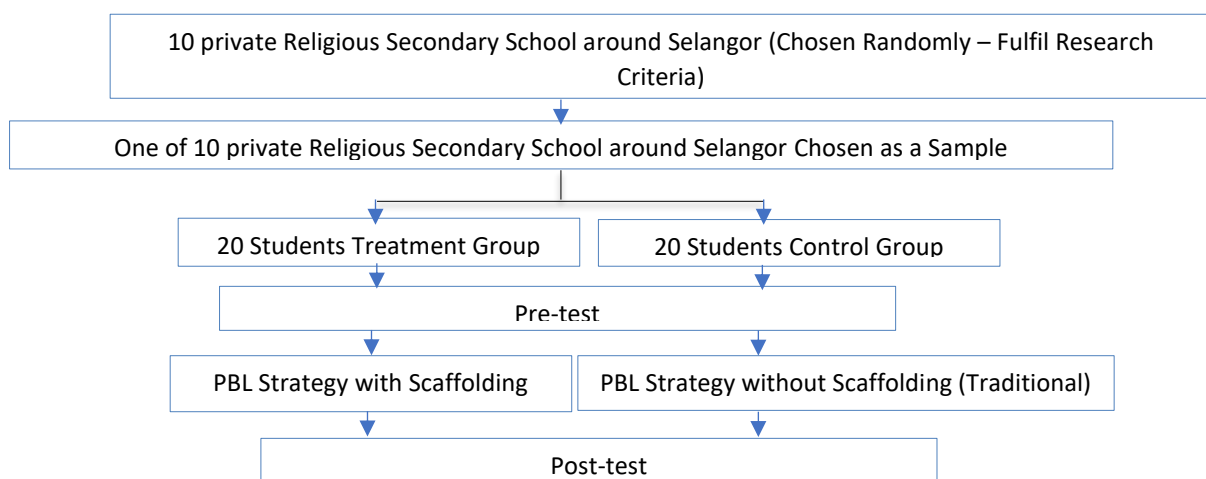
10 private Religious Secondary School around Selangor (Chosen Randomly – Fulfil Research Criteria)

One of 10 private Religious Secondary School around Selangor Chosen as a Sample

20 Students Treatment Group

20 Students Control Group

Pre-test

PBL Strategy with Scaffolding

PBL Strategy without Scaffolding (Traditional)

Post-test